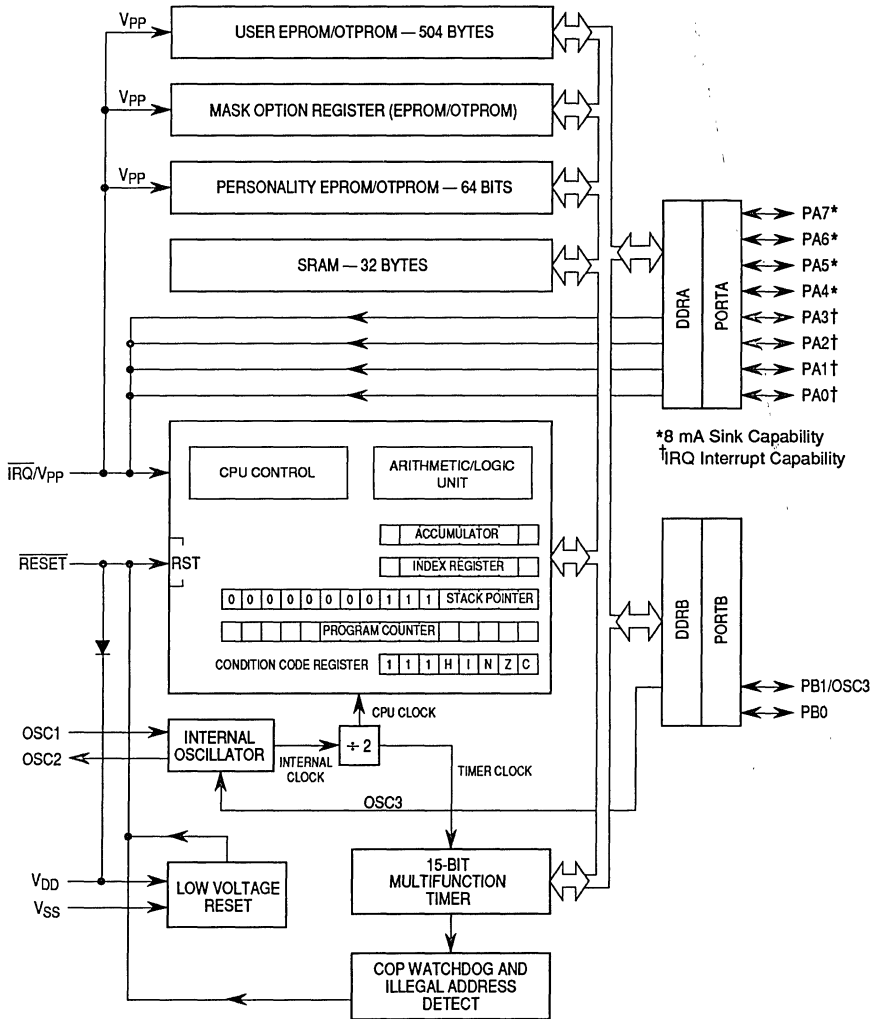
$V_{PP}$
USER EPROM/OTPROM — 504 BYTES

$V_{PP}$
MASK OPTION REGISTER (EPROM/OTPROM)

$V_{PP}$
PERSONALITY EPROM/OTPROM — 64 BITS

SRAM — 32 BYTES

DDRA
PORTA
PA7*
PA6*
PA5*
PA4*
PA3†
PA2†
PA1†
PA0†

*8 mA Sink Capability
†IRQ Interrupt Capability

$\overline{IRQ}/V_{PP}$

CPU CONTROL

ARITHMETIC/LOGIC UNIT

ACCUMULATOR

INDEX REGISTER

$\overline{RESET}$

RST

| 0 | 0 | 0 | 0 | 0 | 0 | 0 | 0 | 1 | 1 | 1 | STACK POINTER |
|---|---|---|---|---|---|---|---|---|---|---|---|

PROGRAM COUNTER

CONDITION CODE REGISTER

| 1 | 1 | 1 | H | I | N | Z | C |
|---|---|---|---|---|---|---|---|

DDRB
PORTB
PB1/OSC3
PB0

CPU CLOCK

OSC1
OSC2
INTERNAL OSCILLATOR
INTERNAL CLOCK
÷ 2
TIMER CLOCK
OSC3

$V_{DD}$
$V_{SS}$
LOW VOLTAGE RESET

15-BIT MULTIFUNCTION TIMER

COP WATCHDOG AND ILLEGAL ADDRESS DETECT